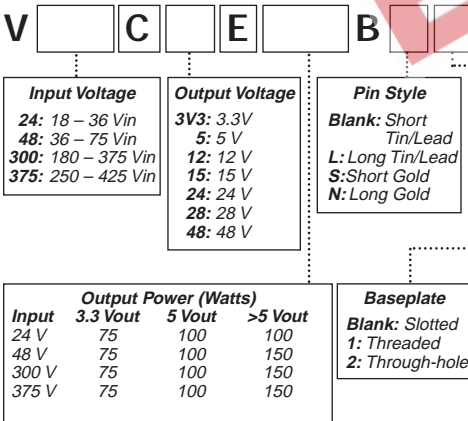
V C E B

Input Voltage
24: 18 – 36 Vin
48: 36 – 75 Vin
300: 180 – 375 Vin
375: 250 – 425 Vin

Output Voltage
3V3: 3.3V
5: 5 V
12: 12 V
15: 15 V
24: 24 V
28: 28 V
48: 48 V

Pin Style
Blank: Short Tin/Lead
L: Long Tin/Lead
S: Short Gold
N: Long Gold

Output Power (Watts)

| Input | 3.3 Vout | 5 Vout | >5 Vout |
|---|---|---|---|
| 24 V | 75 | 100 | 100 |
| 48 V | 75 | 100 | 150 |
| 300 V | 75 | 100 | 150 |
| 375 V | 75 | 100 | 150 |

Baseplate
Blank: Slotted
1: Threaded
2: Through-hole